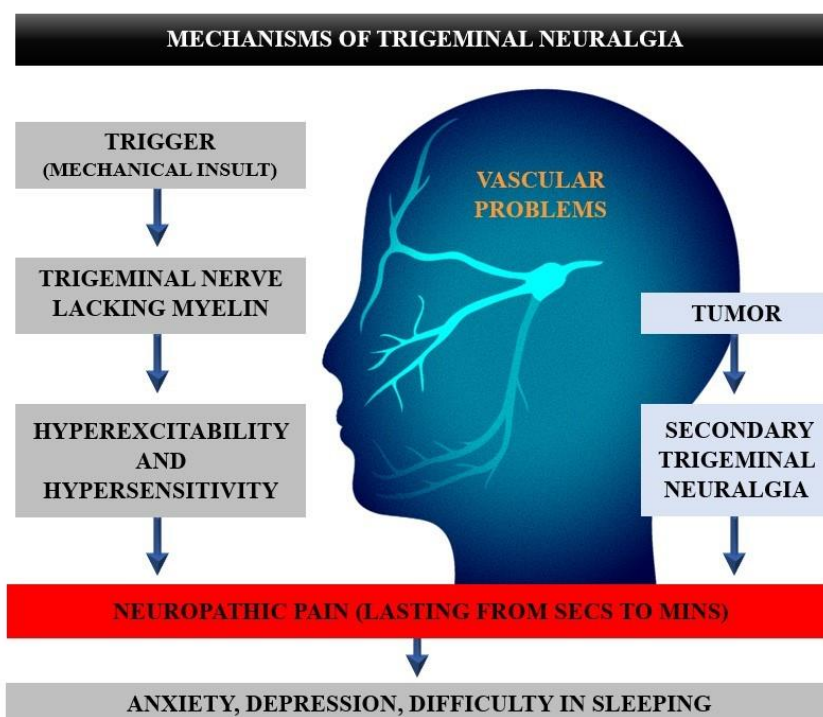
MECHANISMS OF TRIGEMINAL NEURALGIA

TRIGGER
(MECHANICAL INSULT)

TRIGEMINAL NERVE LACKING MYELIN

HYPEREXCITABILITY AND HYPERSENSITIVITY

VASCULAR PROBLEMS

TUMOR

SECONDARY TRIGEMINAL NEURALGIA

NEUROPATHIC PAIN (LASTING FROM SECS TO MINS)

ANXIETY, DEPRESSION, DIFFICULTY IN SLEEPING